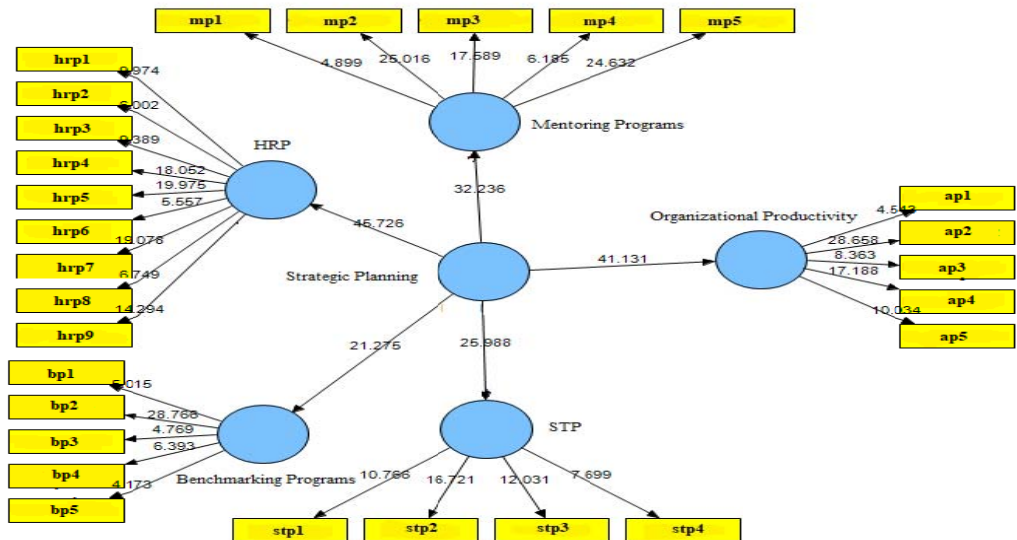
mp1
mp2
mp3
mp4
mp5
4.899
25.016
17.589
6.185
24.632
Mentoring Programs
hrp1
hrp2
hrp3
hrp4
hrp5
hrp6
hrp7
hrp8
hrp9
9.974
6.002
9.389
18.052
19.975
5.557
19.076
6.749
14.294
HRP
32.236
45.726
Strategic Planning
41.131
Organizational Productivity
ap1
ap2
ap3
ap4
ap5
4.513
28.658
8.363
17.188
10.034
21.275
25.988
bp1
bp2
bp3
bp4
bp5
5.015
28.768
4.769
6.393
4.173
Benchmarking Programs
STP
10.766
16.721
12.031
7.699
stp1
stp2
stp3
stp4